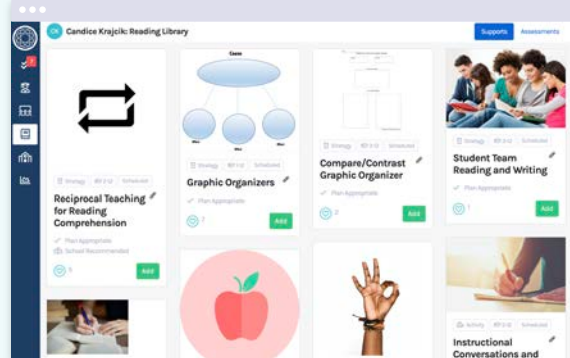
CK Candice Krajcik: Reading Library

Supports Assessments

Strategy 3-12 Scheduled

Reciprocal Teaching for Reading Comprehension

Plan Appropriate

School Recommended

5

Add

Cause

Strategy K-12 Scheduled

Graphic Organizers

7

Add

Strategy 3-12

Compare/Contrast Graphic Organizer

Plan Appropriate

2

Add

Strategy 3-12

Student Team Reading and Writing

Plan Appropriate

1

Add

Activity 3-12 Scheduled

Instructional Conversations and